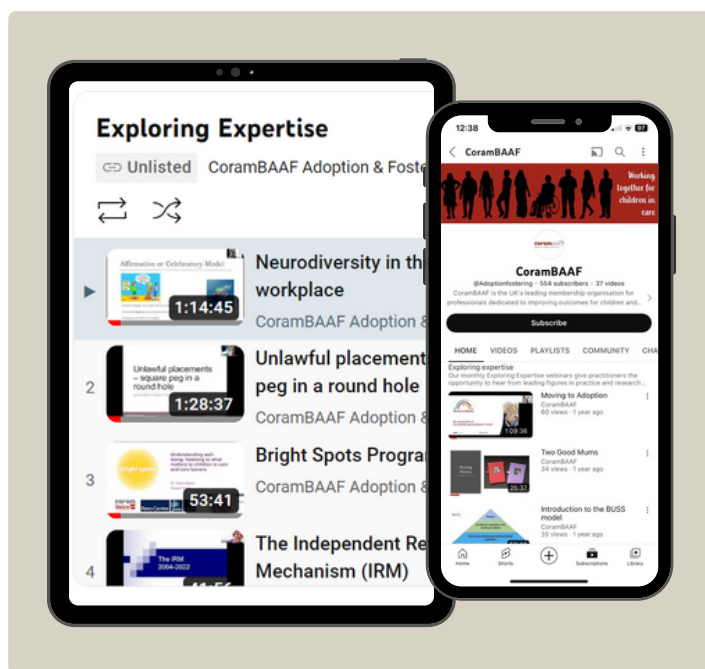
Exploring Expertise

Unlisted CoramBAAF Adoption & Foste

Affirmative or Celebratory Model

1:14:45

Neurodiversity in th workplace

CoramBAAF Adoption &

2

Unlawful placements – square peg in a round hole

1:28:37

Unlawful placement peg in a round hole

CoramBAAF Adoption &

3

Bright Spots

53:41

Bright Spots Progra

CoramBAAF Adoption &

4

The IRM 2004-2022

The Independent Re Mechanism (IRM)

12:38

CoramBAAF

Working together for children in care

CoramBAAF

@Adoptionfostering • 554 subscribers • 37 videos

CoramBAAF is the UK's leading membership organisation for professionals dedicated to improving outcomes for children and...

Subscribe

HOME VIDEOS PLAYLISTS COMMUNITY CHA

Exploring expertise

Our monthly Exploring Expertise webinars give practitioners the opportunity to hear from leading figures in practice and research...

1:09:36

Moving to Adoption
CoramBAAF
60 views • 1 year ago

25:37

Two Good Mums
CoramBAAF
34 views • 1 year ago

Introduction to the BUSS model
CoramBAAF
35 views • 1 year ago

Home Shorts Subscriptions Library